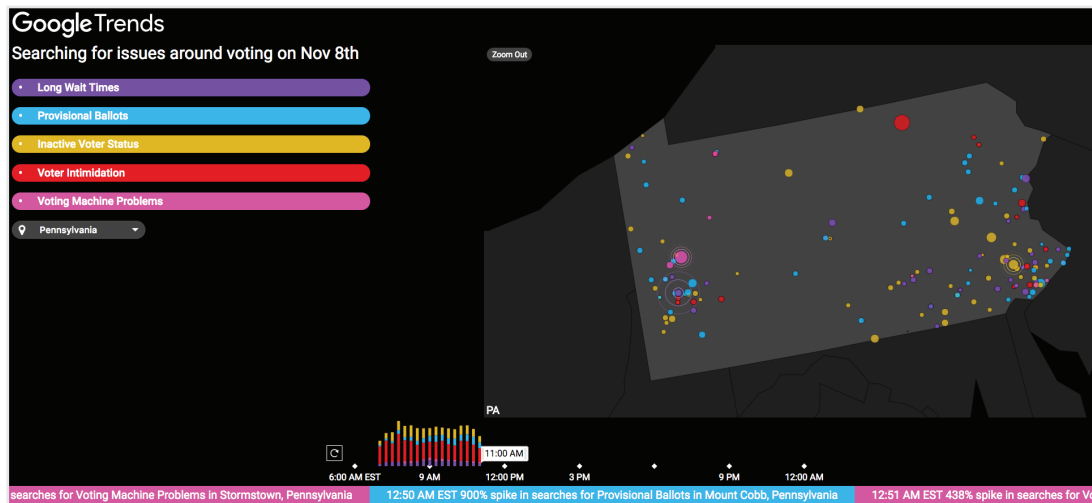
Google Trends

Searching for issues around voting on Nov 8th

Long Wait Times

Provisional Ballots

Inactive Voter Status

Voter Intimidation

Voting Machine Problems

Pennsylvania

Zoom Out

PA

11:00 AM

6:00 AM EST

9 AM

12:00 PM

3 PM

9 PM

12:00 AM

searches for Voting Machine Problems in Stormstown, Pennsylvania

12:50 AM EST 900% spike in searches for Provisional Ballots in Mount Cobb, Pennsylvania

12:51 AM EST 438% spike in searches for V